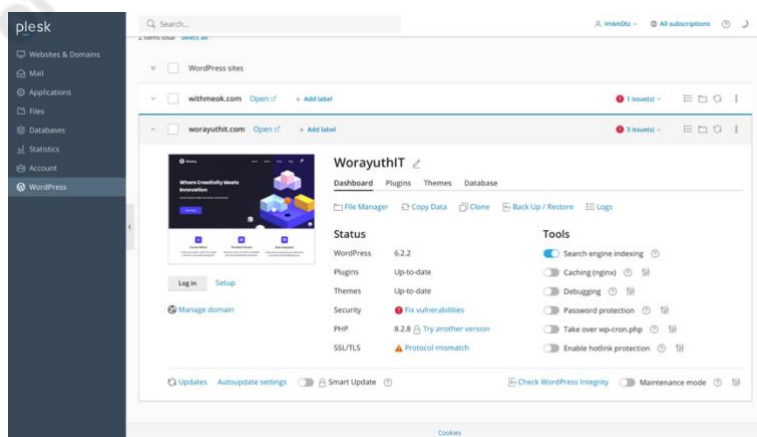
plesk

Websites & Domains
Mail
Applications
Files
Databases
Statistics
Account
WordPress

Search...

lmknOtz
All subscriptions

2 items total Select all

WordPress sites

withmeok.com Open + Add label
1 issue(s)

worayuthit.com Open + Add label
3 issue(s)

Where Creativity Meets Innovation

WorayuthIT

Dashboard Plugins Themes Database

File Manager Copy Data Clone Back Up / Restore Logs

Status

| WordPress | 6.2.2 |
|---|---|
| Plugins | Up-to-date |
| Themes | Up-to-date |
| Security | Fix vulnerabilities |
| PHP | 8.2.8 Try another version |
| SSL/TLS | Protocol mismatch |

Tools

Search engine indexing
Caching (nginx)
Debugging
Password protection
Take over wp-cron.php
Enable hotlink protection

Log in Setup

Manage domain

Updates Autoupdate settings Smart Update

Check WordPress Integrity Maintenance mode

Cookies